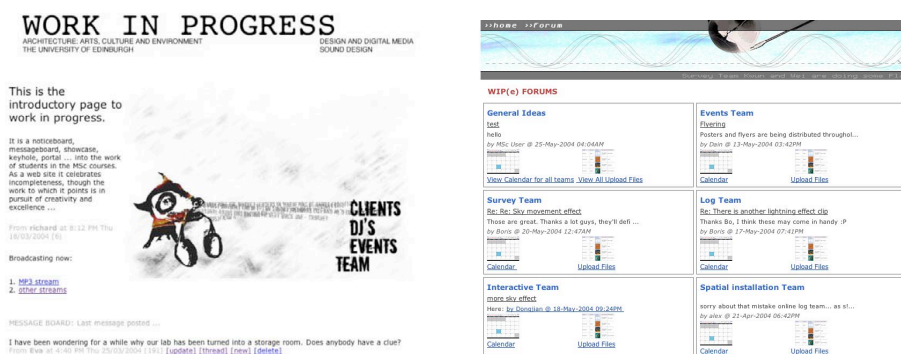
WORK IN PROGRESS
ARCHITECTURE: ARTS, CULTURE AND ENVIRONMENT
THE UNIVERSITY OF EDINBURGH
DESIGN AND DIGITAL MEDIA
SOUND DESIGN

This is the introductory page to work in progress.

It is a noticeboard, messageboard, showcase, keyhole, portal ... into the work of students in the MSc courses. As a web site it celebrates incompleteness, though the work to which it points is in pursuit of creativity and excellence ...

From richard at 8:12 PM Thu 18/03/2004 (9)

Broadcasting now:

1. MP3 stream
2. other streams

MESSAGE BOARD: Last message posted ...

I have been wondering for a while why our lab has been turned into a storage room. Does anybody have a clue?
From Eva at 4:40 PM Thu 25/03/2004 (191) [update] [thread] [new] [delete]

CLIENTS
DJ'S
EVENTS
TEAM

>>home >>forum

Survey Team Forum and Wel are doing some F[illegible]

WIP(e) FORUMS

General Ideas
test
hello
by MSc User @ 25-May-2004 04:04AM
View Calendar for all teams View All Upload Files

Events Team
Flyering
Posters and flyers are being distributed throughol...
by Dain @ 13-May-2004 03:42PM
Calendar Upload Files

Survey Team
Re: Re: Sky movement effect
Those are great. Thanks a lot guys, they'll defi ...
by Boris @ 20-May-2004 12:47AM
Calendar Upload Files

Log Team
Re: There is another lightning effect clip
Thanks Bo, I think these may come in handy :P
by Boris @ 17-May-2004 07:41PM
Calendar Upload Files

Interactive Team
more sky effect
Here: by Dongjian @ 18-May-2004 09:24PM
Calendar Upload Files

Spatial installation Team
sorry about that mistake online log team... as s!...
by alex @ 21-Apr-2004 06:42PM
Calendar Upload Files